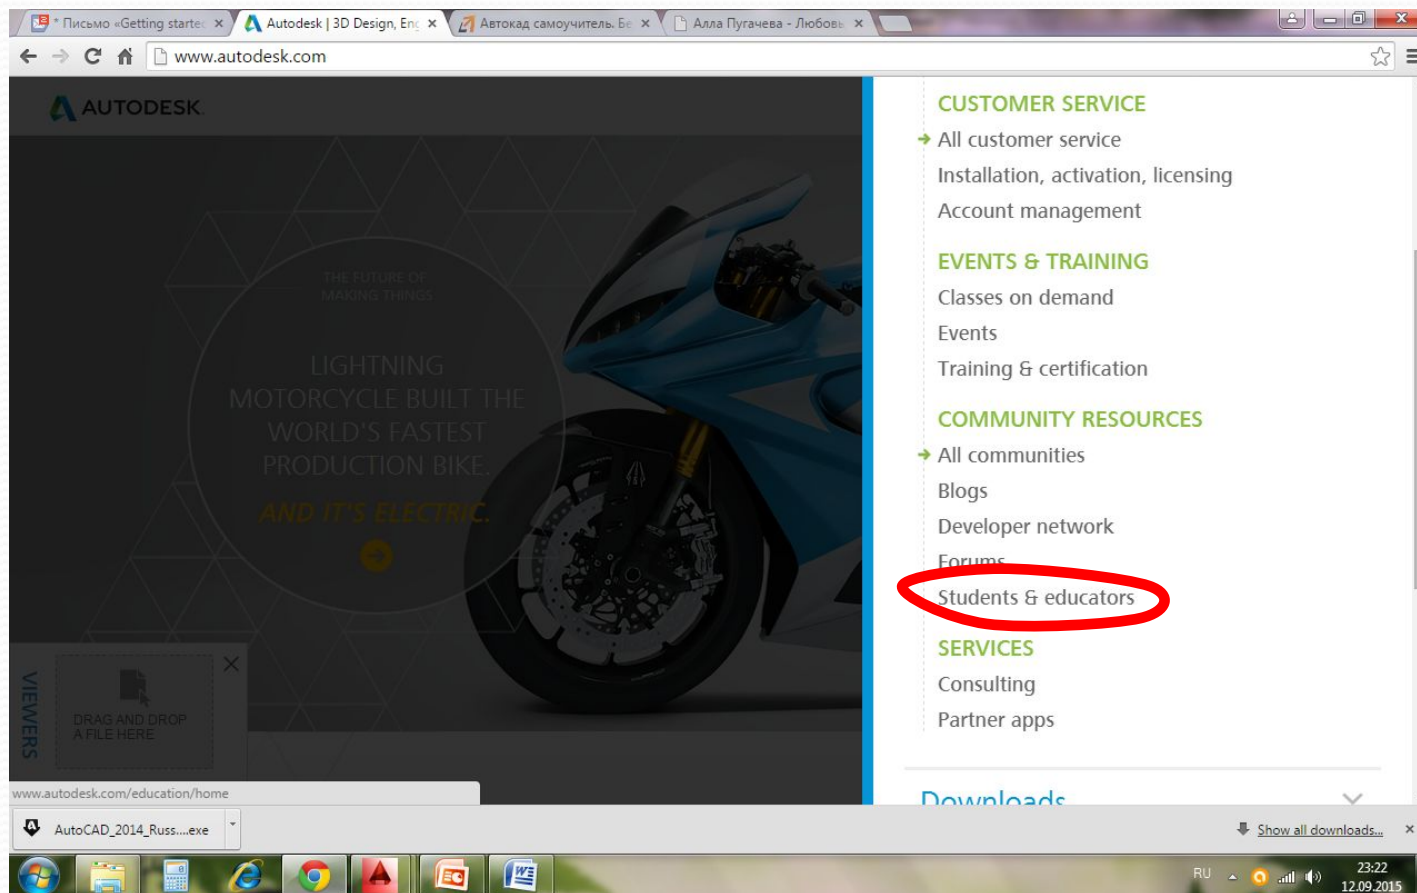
* Письмо «Getting starte ×
Autodesk | 3D Design, Eng ×
Автокад самоучитель. Бе ×
Алла Пугачева - Любовь ×

www.autodesk.com

AUTODESK.

THE FUTURE OF MAKING THINGS

LIGHTNING MOTORCYCLE BUILT THE WORLD'S FASTEST PRODUCTION BIKE.

AND IT'S ELECTRIC.

VIEWERS

DRAG AND DROP A FILE HERE

CUSTOMER SERVICE
All customer service
Installation, activation, licensing
Account management

EVENTS & TRAINING
Classes on demand
Events
Training & certification

COMMUNITY RESOURCES
All communities
Blogs
Developer network
Forums
Students & educators

SERVICES
Consulting
Partner apps

Downloads

www.autodesk.com/education/home

AutoCAD_2014_Russ....exe

Show all downloads...

RU
23:22
12.09.2015